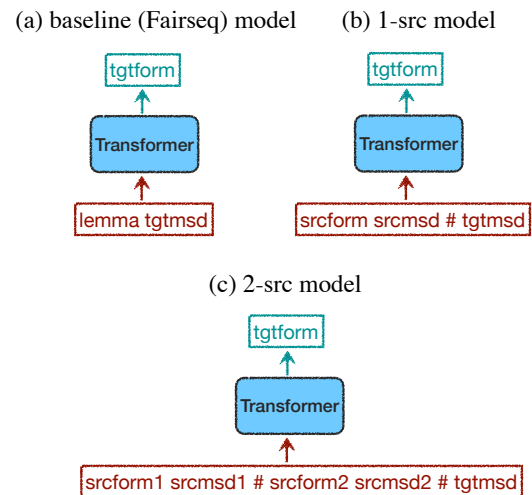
(a) baseline (Fairseq) model

tgtform

Transformer

lemma tgtmsd

(b) 1-src model

tgtform

Transformer

srcform srcmsd # tgtmsd

(c) 2-src model

tgtform

Transformer

srcform1 srcmsd1 # srcform2 srcmsd2 # tgtmsd